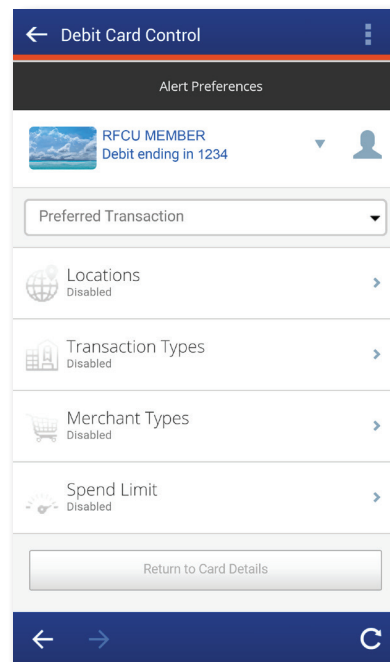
Debit Card Control

Alert Preferences

RFCU MEMBER
Debit ending in 1234

Preferred Transaction

Locations
Disabled

Transaction Types
Disabled

Merchant Types
Disabled

Spend Limit
Disabled

Return to Card Details